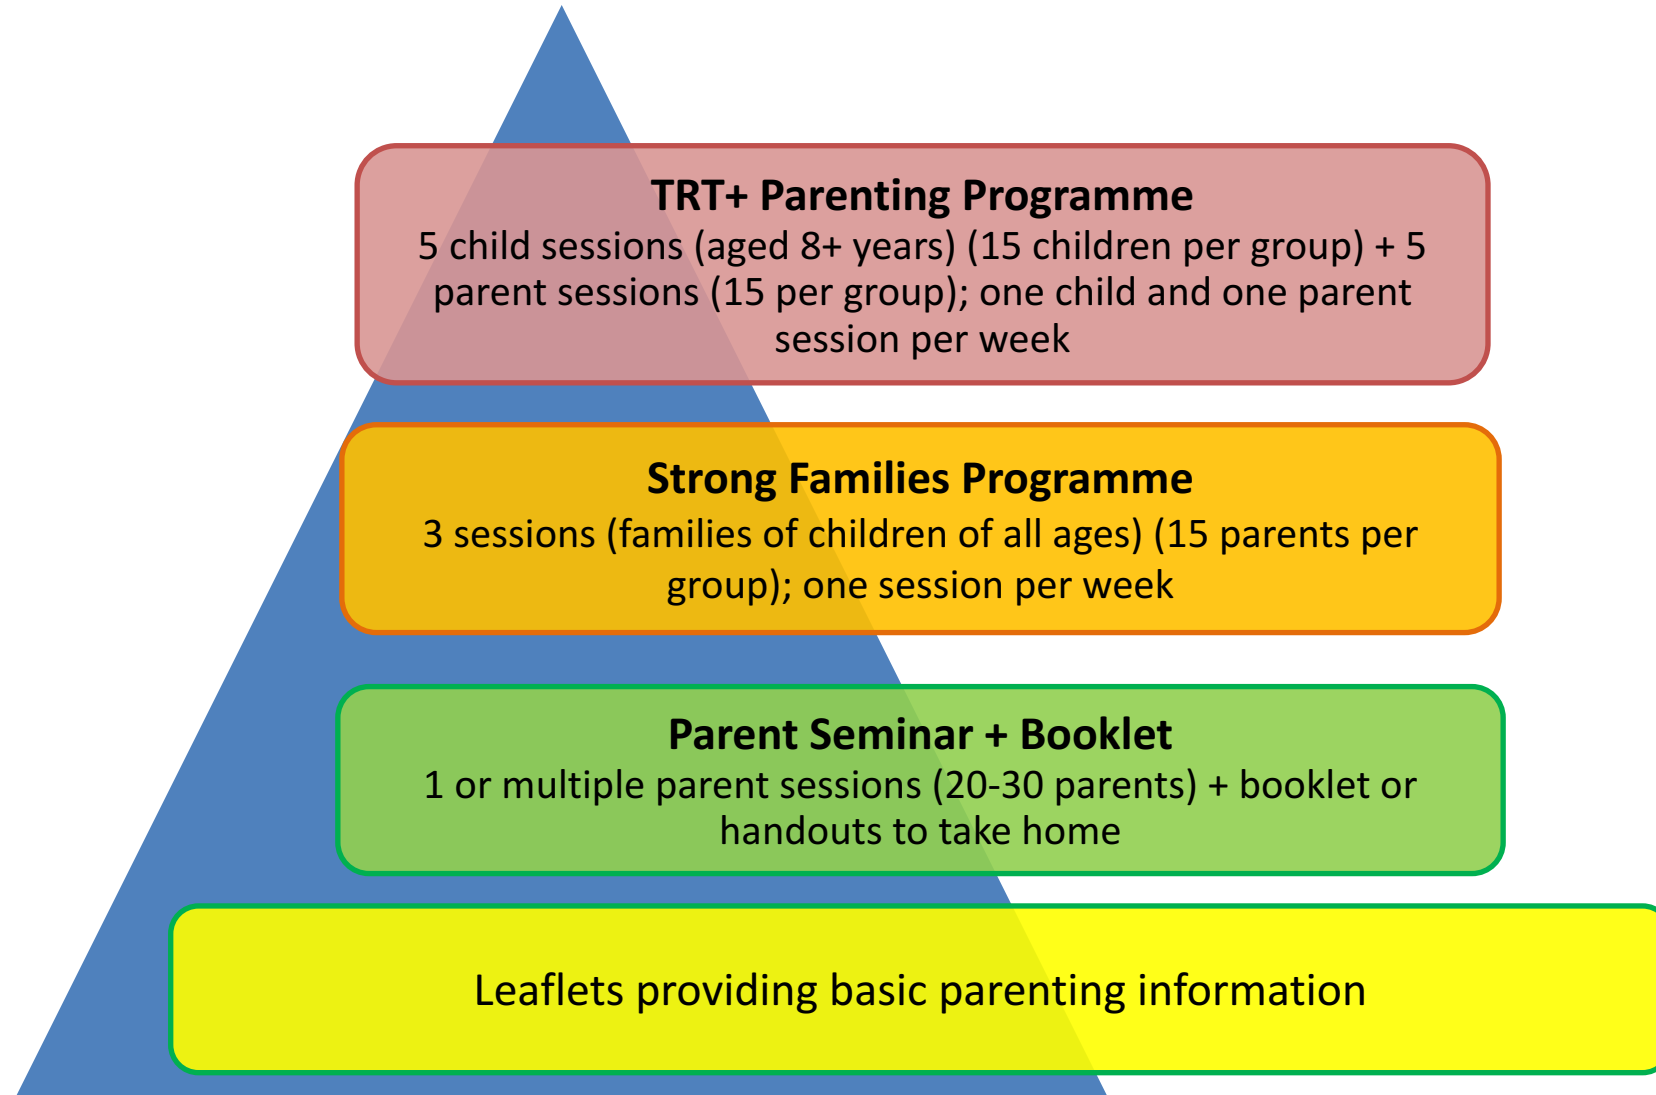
**TRT+ Parenting Programme**
5 child sessions (aged 8+ years) (15 children per group) + 5 parent sessions (15 per group); one child and one parent session per week

**Strong Families Programme**
3 sessions (families of children of all ages) (15 parents per group); one session per week

**Parent Seminar + Booklet**
1 or multiple parent sessions (20-30 parents) + booklet or handouts to take home

Leaflets providing basic parenting information